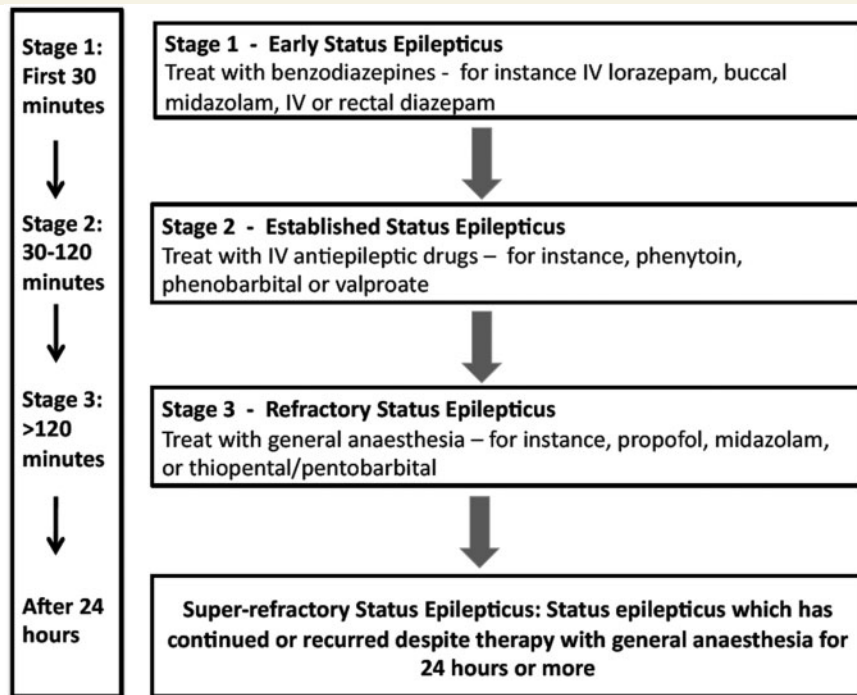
Stage 1: First 30 minutes

Stage 2: 30-120 minutes

Stage 3: >120 minutes

After 24 hours

Stage 1 - Early Status Epilepticus
Treat with benzodiazepines - for instance IV lorazepam, buccal midazolam, IV or rectal diazepam

Stage 2 - Established Status Epilepticus
Treat with IV antiepileptic drugs – for instance, phenytoin, phenobarbital or valproate

Stage 3 - Refractory Status Epilepticus
Treat with general anaesthesia – for instance, propofol, midazolam, or thiopental/pentobarbital

Super-refractory Status Epilepticus: Status epilepticus which has continued or recurred despite therapy with general anaesthesia for 24 hours or more